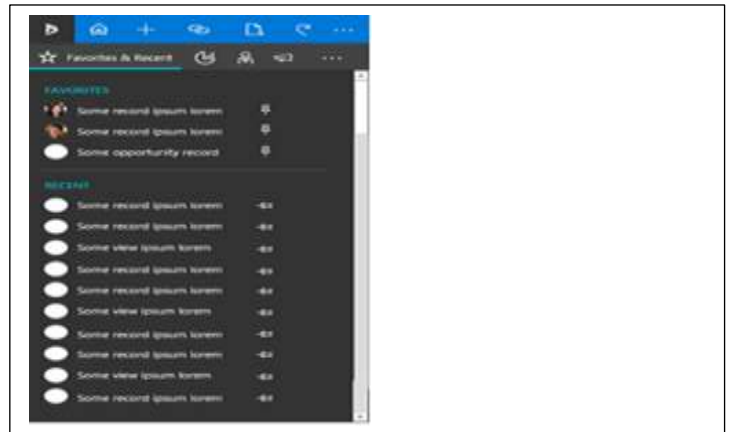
Favorites & Recent

FAVORITES

Some record ipsum lorem

Some record ipsum lorem

Some opportunity record

RECENT

Some record ipsum lorem

Some record ipsum lorem

Some view ipsum lorem

Some record ipsum lorem

Some record ipsum lorem

Some view ipsum lorem

Some record ipsum lorem

Some record ipsum lorem

Some view ipsum lorem

Some record ipsum lorem